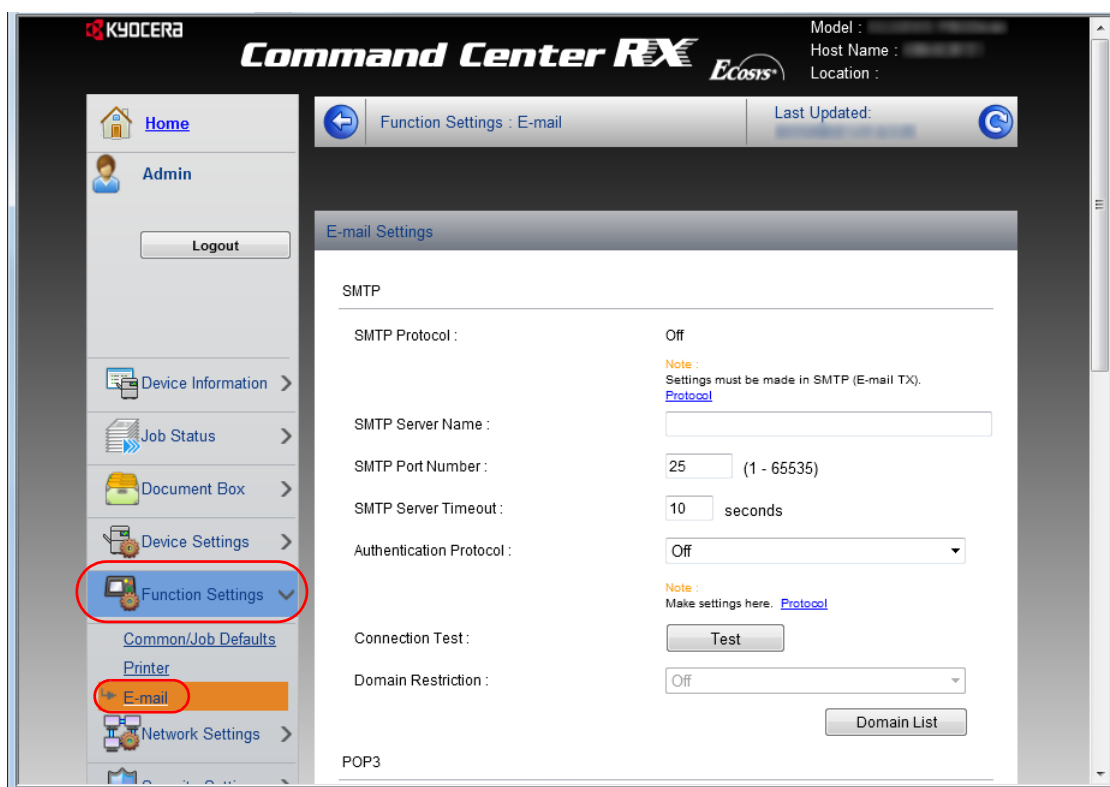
KYOCERA
Command Center RX
Ecosys
Model : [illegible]
Host Name : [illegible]
Location :

Home
Admin
Logout

Function Settings : E-mail
Last Updated:
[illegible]

Device Information
Job Status
Document Box
Device Settings
Function Settings
Common/Job Defaults
Printer
E-mail
Network Settings
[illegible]

E-mail Settings

SMTP

SMTP Protocol : Off
Note :
Settings must be made in SMTP (E-mail TX).
Protocol

SMTP Server Name :

SMTP Port Number : 25 (1 - 65535)

SMTP Server Timeout : 10 seconds

Authentication Protocol : Off
Note :
Make settings here. Protocol

Connection Test : Test

Domain Restriction : Off

Domain List

POP3